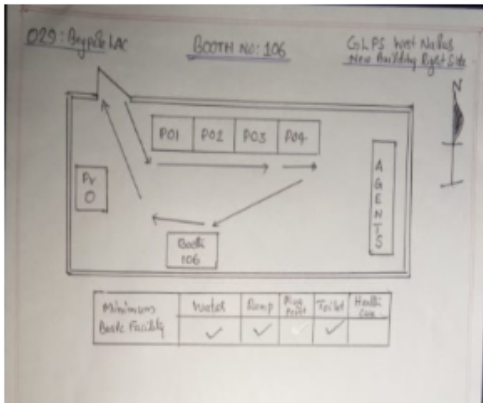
029: Bagepalli AC

BOOTH NO: 106

G.L.P.S West Nallus
New Building Right Side

N

P01 P02 P03 P04

Pr
O

AGENTS

Booth
106

| Minimum Basic Facility | Water | Ramp | Plug Point | Toilet | Health Care |
|---|---|---|---|---|---|
| | ✓ | ✓ | ✓ | ✓ | |